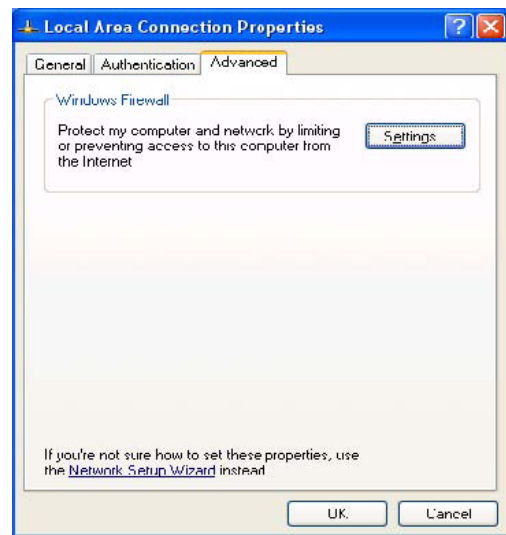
Local Area Connection Properties

General | Authentication | Advanced

Windows Firewall

Protect my computer and network by limiting or preventing access to this computer from the Internet

Settings

If you're not sure how to set these properties, use the Network Setup Wizard instead.

OK

Cancel